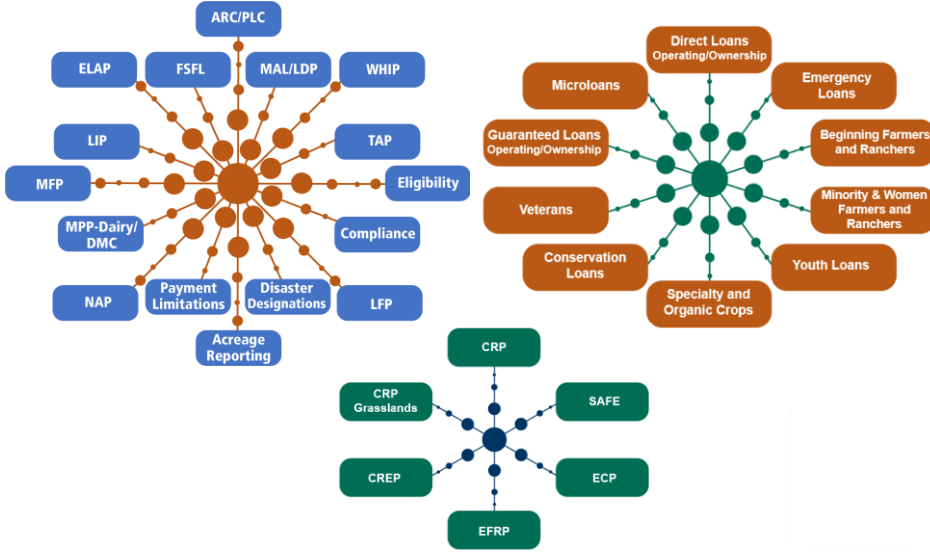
ARC/PLC

ELAP

FSFL

MAL/LDP

WHIP

LIP

TAP

MFP

Eligibility

MPP-Dairy/ DMC

Compliance

NAP

Payment Limitations

Disaster Designations

LFP

Acreage Reporting

Direct Loans Operating/Ownership

Microloans

Emergency Loans

Guaranteed Loans Operating/Ownership

Beginning Farmers and Ranchers

Veterans

Minority & Women Farmers and Ranchers

Conservation Loans

Youth Loans

Specialty and Organic Crops

CRP

CRP Grasslands

SAFE

CREP

ECP

EFRP